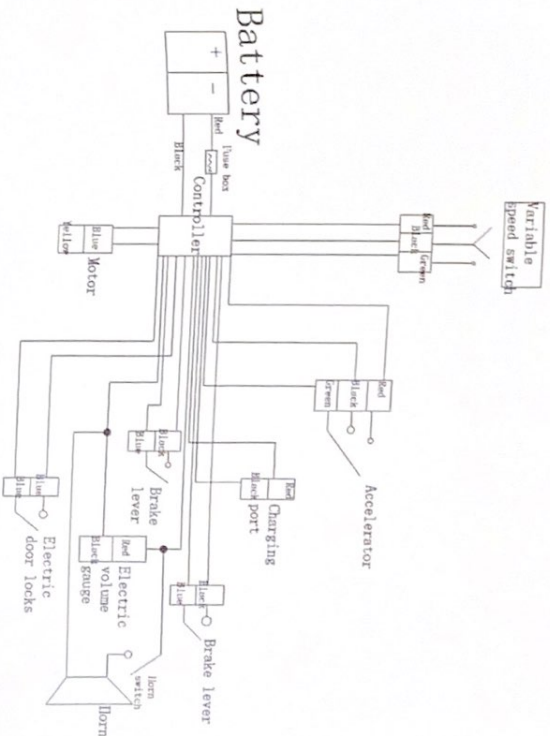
Battery
+
−
Red
Fuse box
Black
Controller
Variable speed switch
Red
Black
Green
Blue
Yellow
Motor
Red
Black
Green
Accelerator
Black
Blue
Brake lever
Red
Black
Charging port
Blue
Blue
Electric door locks
Red
Black
Electric volume gauge
Black
Blue
Brake lever
Horn switch
Horn